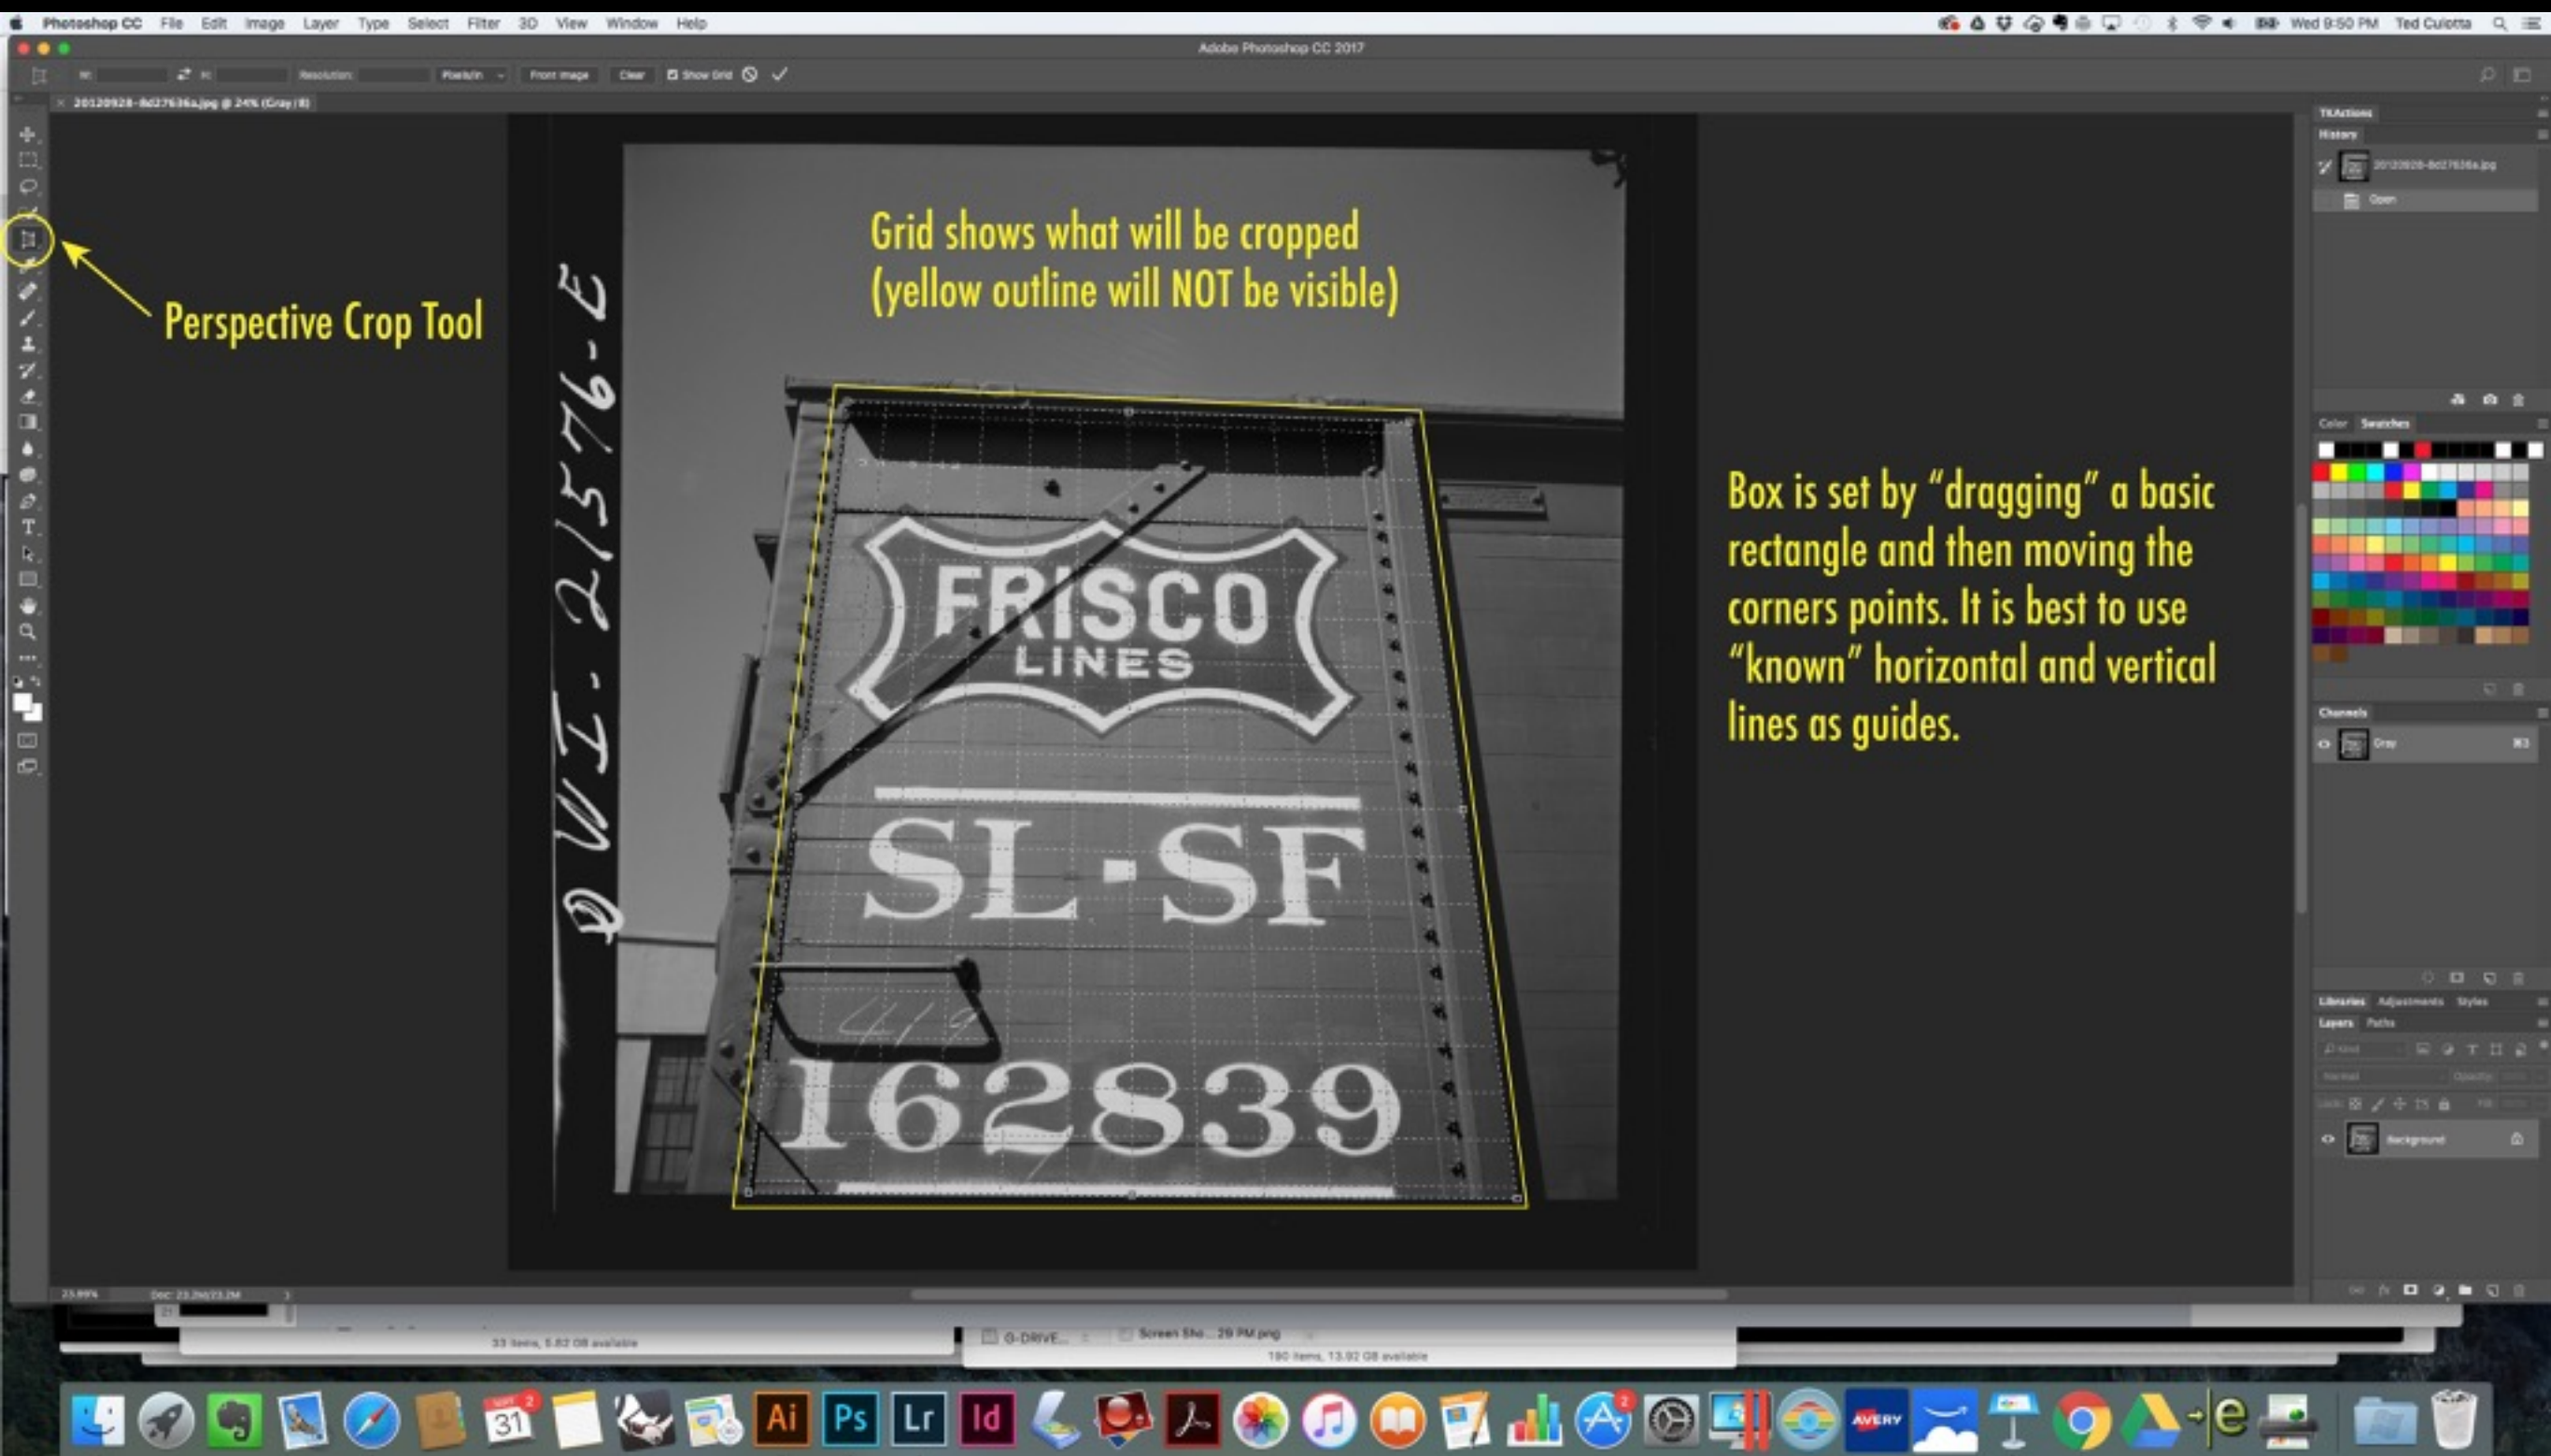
Photoshop CC File Edit Image Layer Type Select Filter 3D View Window Help

Wed 9:50 PM Ted Culotta

Adobe Photoshop CC 2017

Resolution: Pixels/in Front Image Clear Show Grid

20120928-8d27636a.jpg @ 24% (Gray/8)

Perspective Crop Tool

Grid shows what will be cropped (yellow outline will NOT be visible)

OWI-21576-E

FRISCO LINES

SL-SF

162839

Box is set by "dragging" a basic rectangle and then moving the corners points. It is best to use "known" horizontal and vertical lines as guides.

TKActions

History

20120928-8d27636a.jpg

Open

Color Swatches

Channels

Gray

Libraries Adjustments Styles

Layers Paths

Background

23.89% Doc: 23.2M/23.2M

33 items, 5.82 GB available

G-DRIVE

Screen Sho... 29 PM.png

180 items, 13.92 GB available

31

Ai Ps Lr Id

AVERY